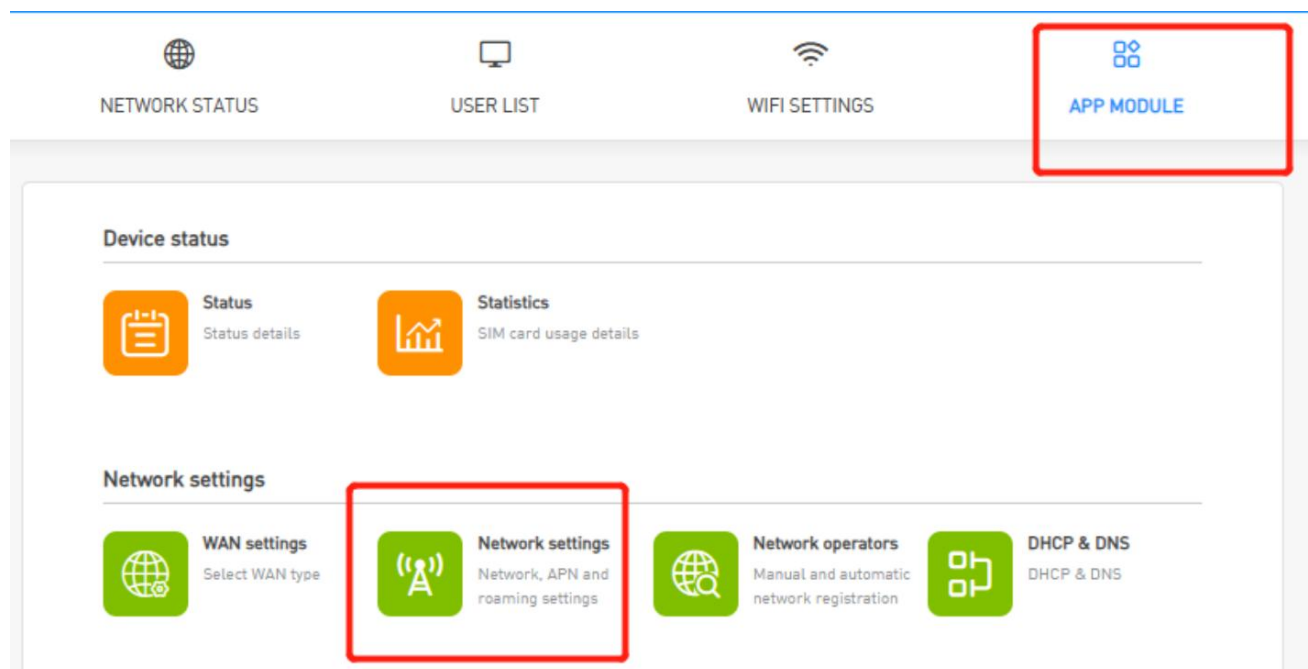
NETWORK STATUS
USER LIST
WIFI SETTINGS
APP MODULE

Device status

Status
Status details

Statistics
SIM card usage details

Network settings

WAN settings
Select WAN type

Network settings
Network, APN and roaming settings

Network operators
Manual and automatic network registration

DHCP & DNS
DHCP & DNS